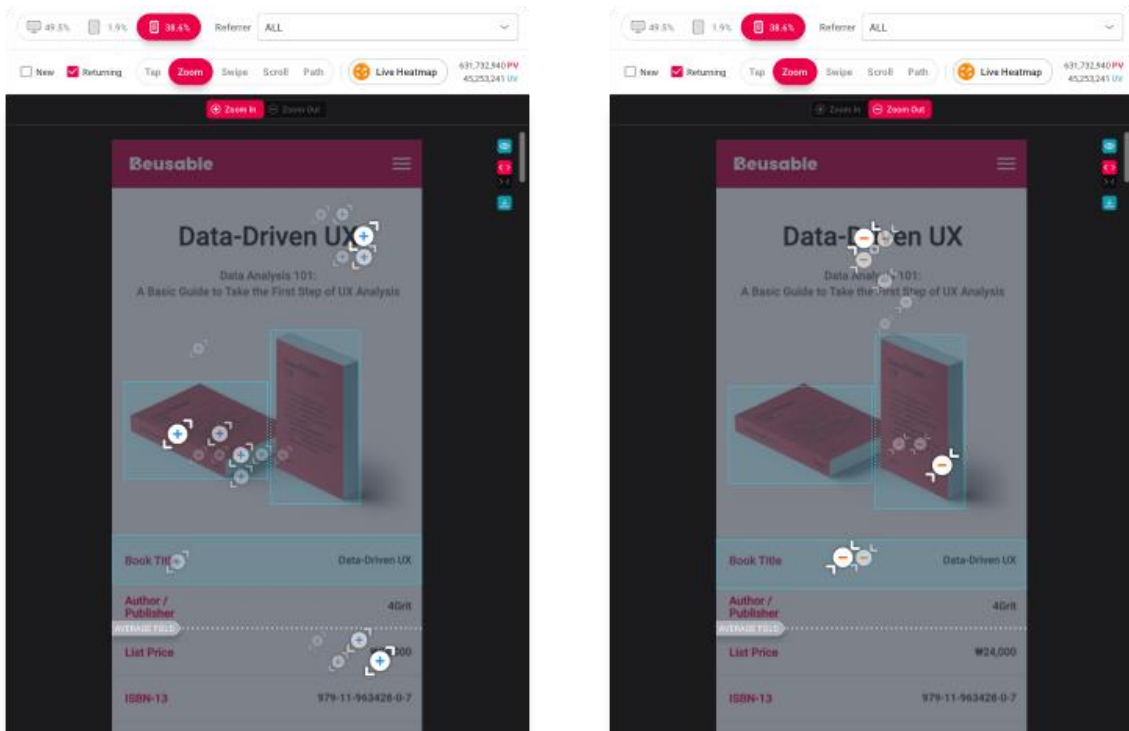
49.5% 1.9% 38.6% Referrer ALL

New Returning Tap Zoom Swipe Scroll Path Live Heatmap 631,732,940 PV 45,253,241 UV

Zoom In Zoom Out

Beusable

Data-Driven UX

Data Analysis 101:
A Basic Guide to Take the First Step of UX Analysis

Book Title Data-Driven UX

Author / Publisher 4Grit

AVERAGE FOLD

List Price ₩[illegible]00

ISBN-13 979-11-963426-0-7

49.5% 1.9% 38.6% Referrer ALL

New Returning Tap Zoom Swipe Scroll Path Live Heatmap 631,732,940 PV 45,253,241 UV

Zoom In Zoom Out

Beusable

Data-D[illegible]en UX

Data Anal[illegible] 101:
A Basic Guide to Take the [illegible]st Step of UX Analysis

Book Title Data-Driven UX

Author / Publisher 4Grit

AVERAGE FOLD

List Price ₩24,000

ISBN-13 979-11-963426-0-7